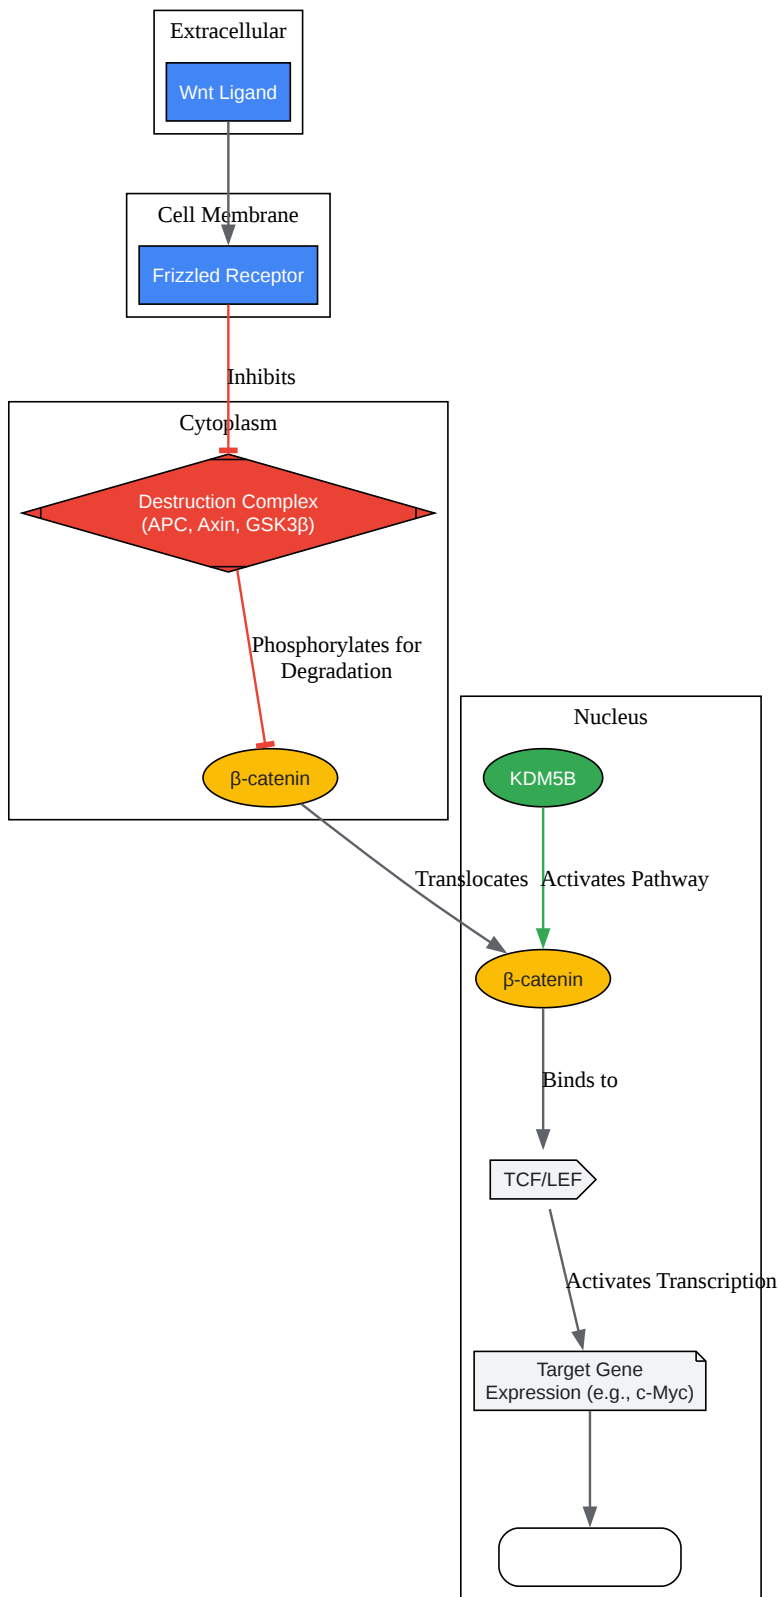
Extracellular

Wnt Ligand

Cell Membrane

Frizzled Receptor

Inhibits

Cytoplasm

Destruction Complex
(APC, Axin, GSK3β)

Phosphorylates for
Degradation

β-catenin

Nucleus

KDM5B

Translocates

Activates Pathway

β-catenin

Binds to

TCF/LEF

Activates Transcription

Target Gene
Expression (e.g., c-Myc)